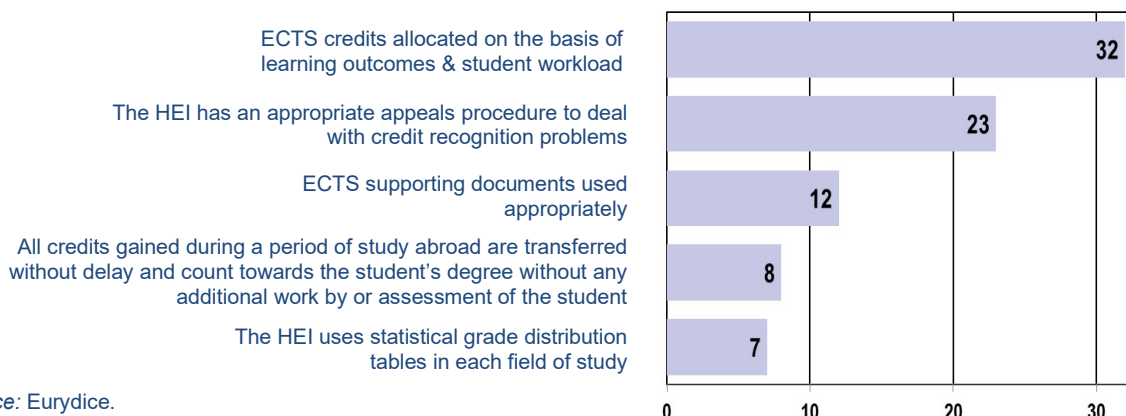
ECTS credits allocated on the basis of learning outcomes & student workload

The HEI has an appropriate appeals procedure to deal with credit recognition problems

ECTS supporting documents used appropriately

All credits gained during a period of study abroad are transferred without delay and count towards the student's degree without any additional work by or assessment of the student

The HEI uses statistical grade distribution tables in each field of study

32

23

12

8

7

0 10 20 30

ce: Eurydice.